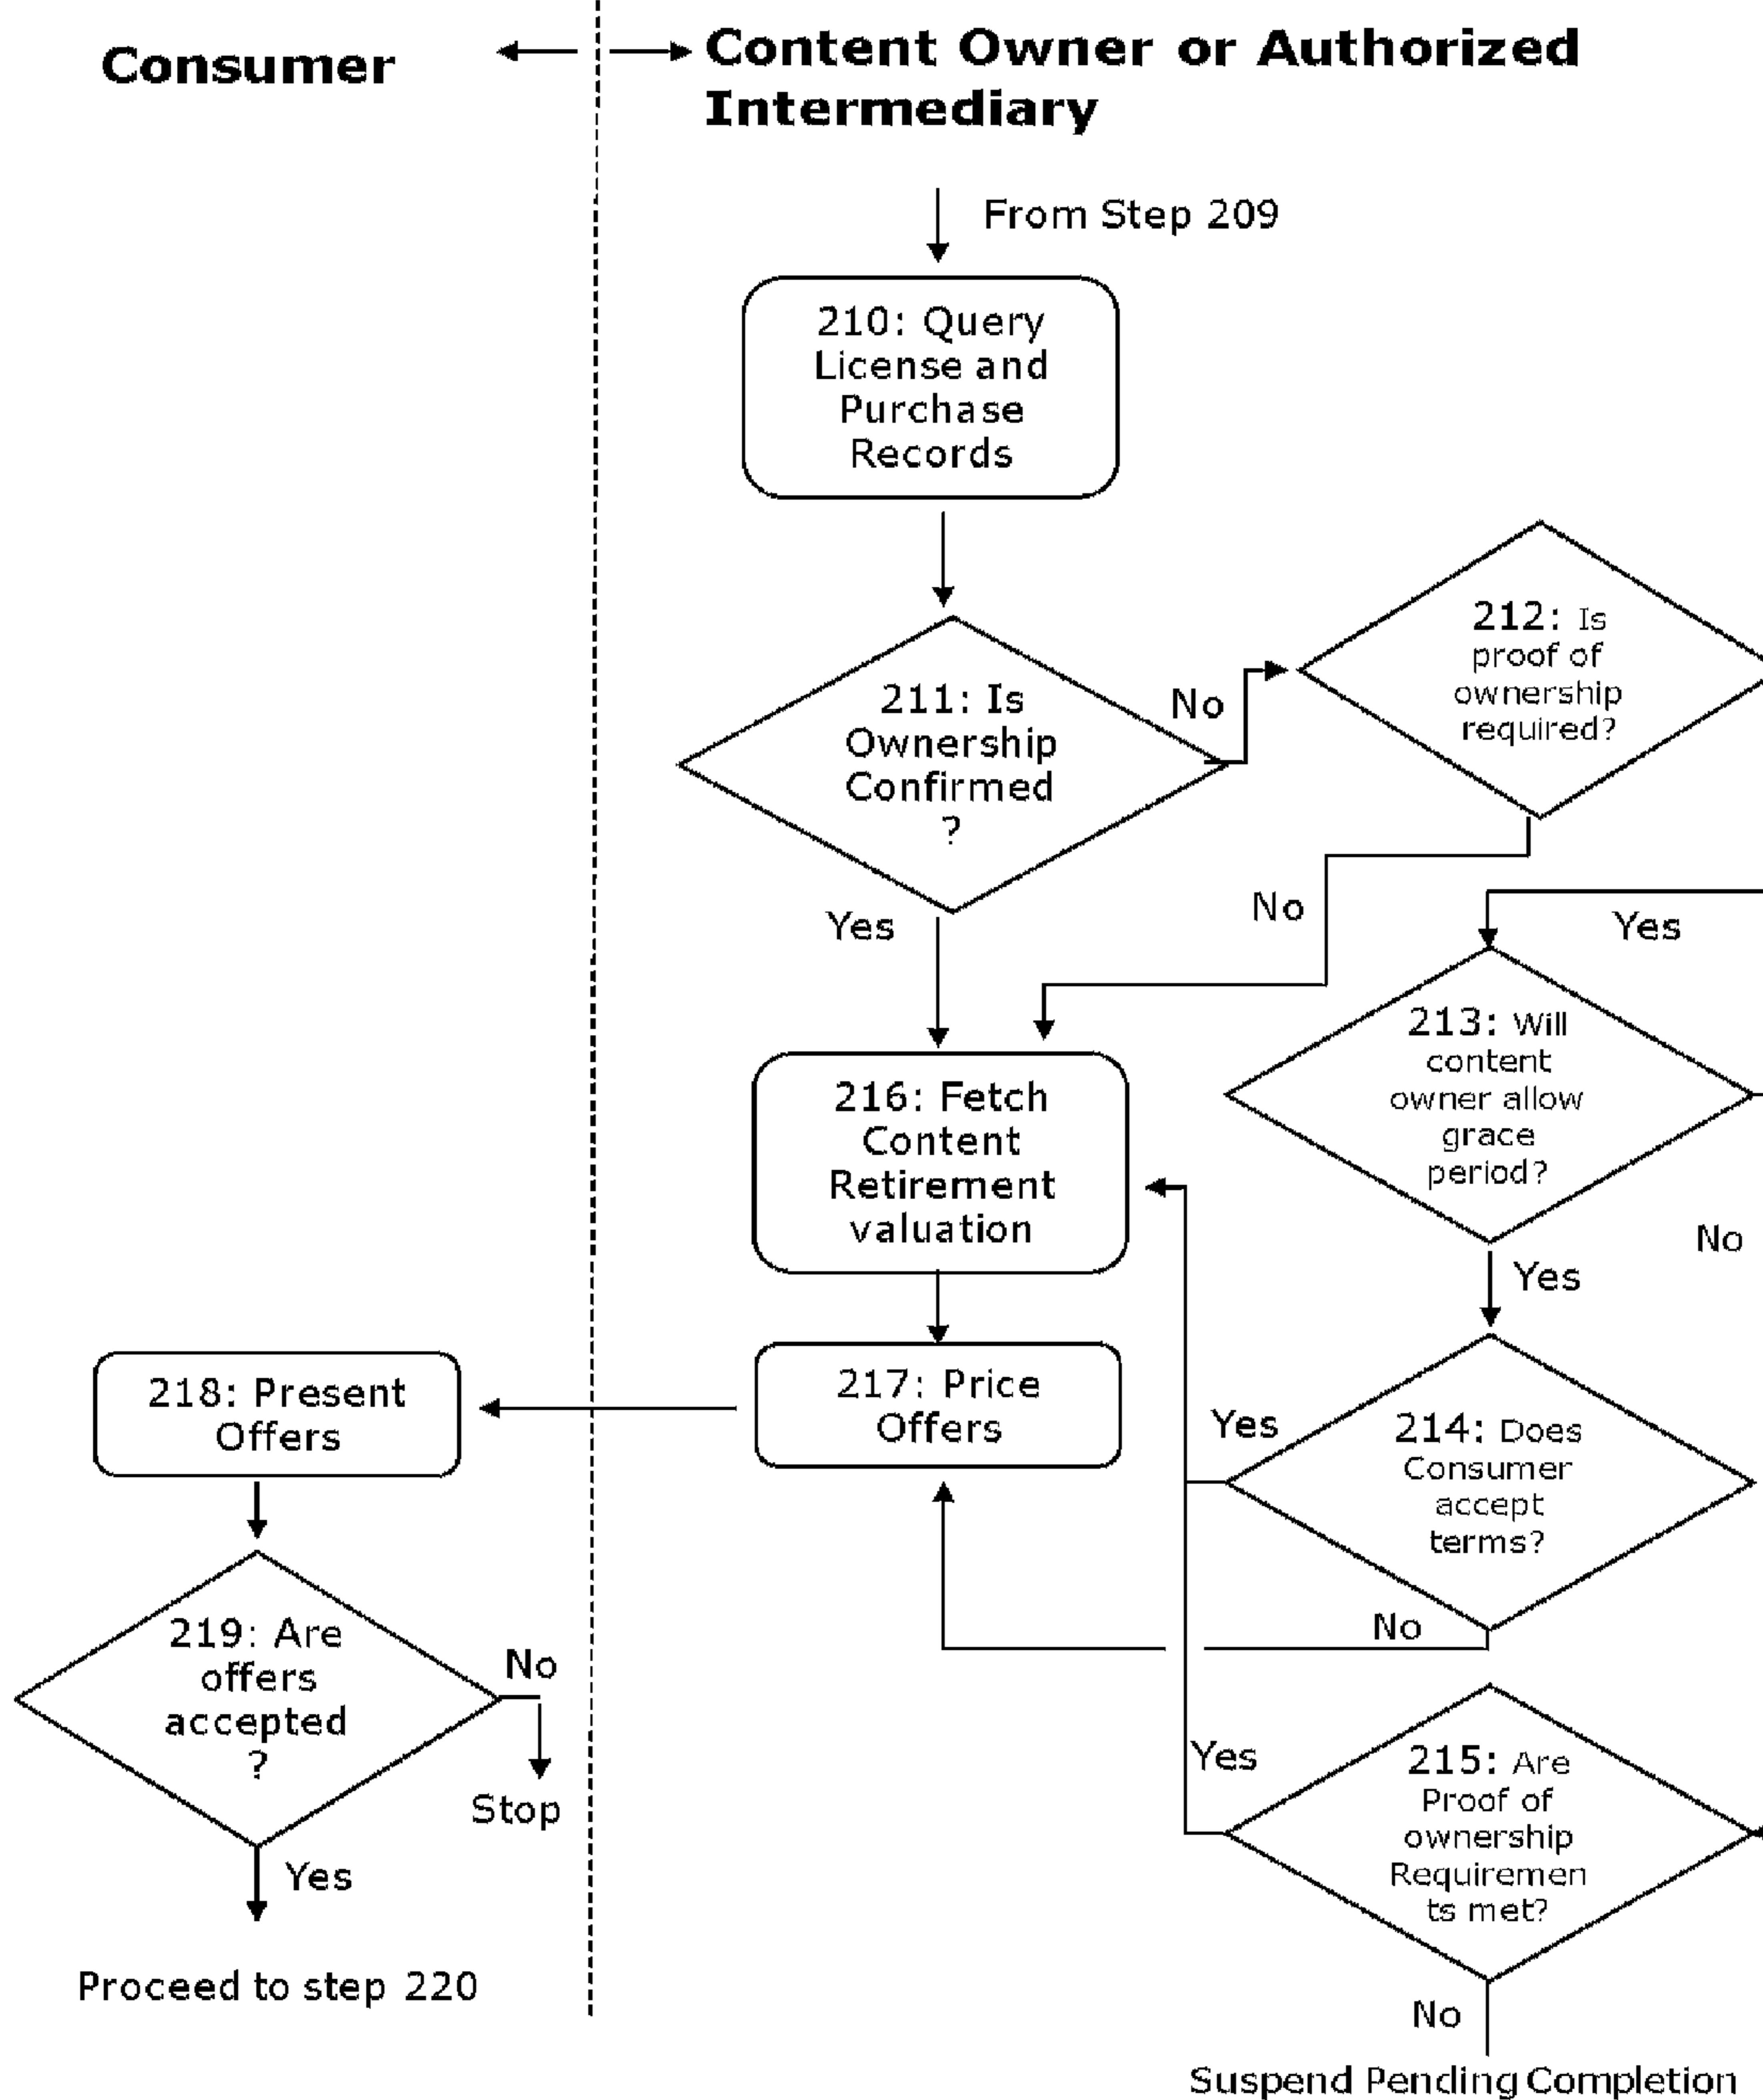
Consumer

Content Owner or Authorized Intermediary

From Step 209

210: Query License and Purchase Records

211: Is Ownership Confirmed ?

No

212: Is proof of ownership required?

No

Yes

Yes

213: Will content owner allow grace period?

216: Fetch Content Retirement valuation

No

Yes

218: Present Offers

217: Price Offers

Yes

214: Does Consumer accept terms?

No

219: Are offers accepted ?

No

Stop

Yes

215: Are Proof of ownership Requirements met?

Yes

Proceed to step 220

No

Suspend Pending Completion